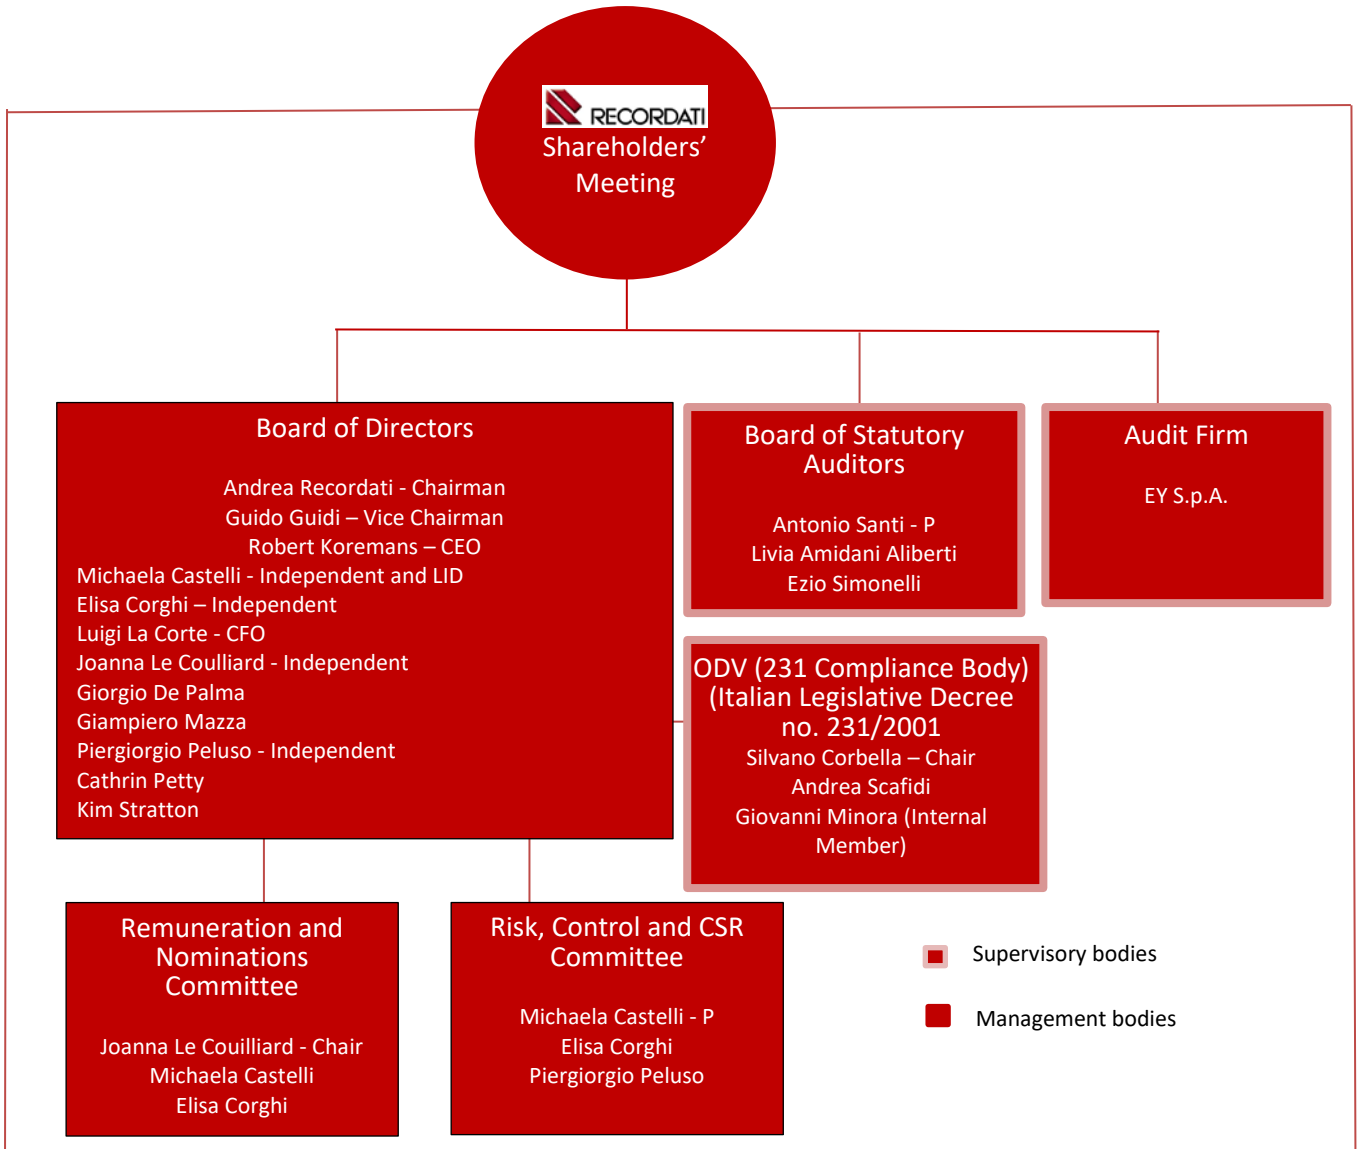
RECORDATI
Shareholders' Meeting

Board of Directors

Andrea Recordati - Chairman
Guido Guidi – Vice Chairman
Robert Koremans – CEO
Michaela Castelli - Independent and LID
Elisa Corghi – Independent
Luigi La Corte - CFO
Joanna Le Coulliard - Independent
Giorgio De Palma
Giampiero Mazza
Piergiorgio Peluso - Independent
Cathrin Petty
Kim Stratton

Board of Statutory Auditors

Antonio Santi - P
Livia Amidani Aliberti
Ezio Simonelli

Audit Firm

EY S.p.A.

ODV (231 Compliance Body) (Italian Legislative Decree no. 231/2001
Silvano Corbella – Chair
Andrea Scafidi
Giovanni Minora (Internal Member)

Remuneration and Nominations Committee

Joanna Le Couilliard - Chair
Michaela Castelli
Elisa Corghi

Risk, Control and CSR Committee

Michaela Castelli - P
Elisa Corghi
Piergiorgio Peluso

Supervisory bodies

Management bodies